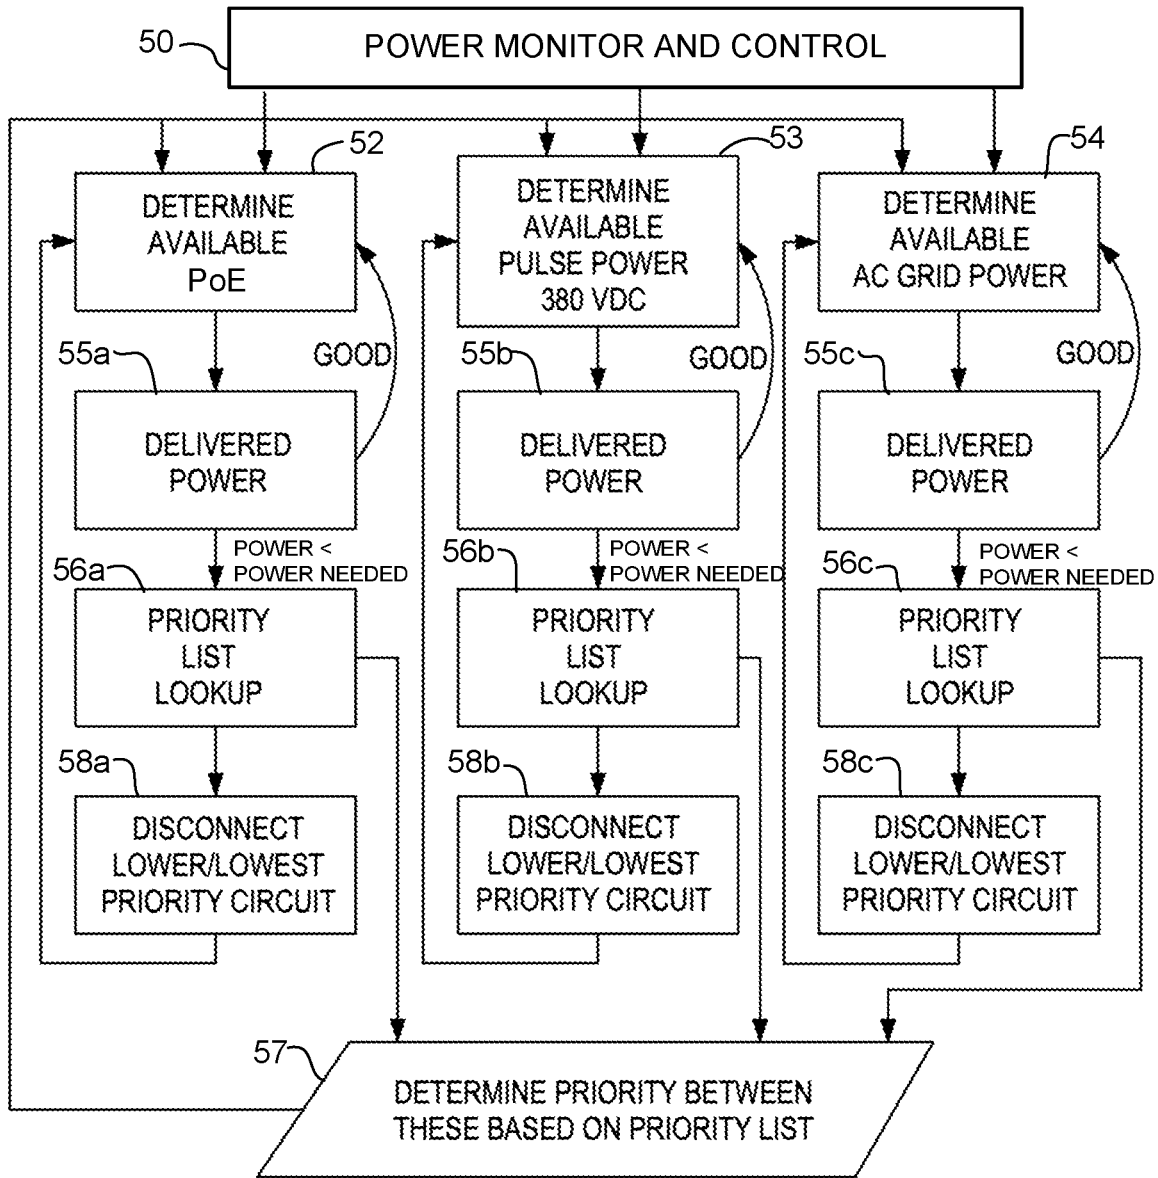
50
POWER MONITOR AND CONTROL

52
DETERMINE AVAILABLE PoE

53
DETERMINE AVAILABLE PULSE POWER 380 VDC

54
DETERMINE AVAILABLE AC GRID POWER

55a
DELIVERED POWER
GOOD

55b
DELIVERED POWER
GOOD

55c
DELIVERED POWER
GOOD

POWER < POWER NEEDED
56a
PRIORITY LIST LOOKUP

POWER < POWER NEEDED
56b
PRIORITY LIST LOOKUP

POWER < POWER NEEDED
56c
PRIORITY LIST LOOKUP

58a
DISCONNECT LOWER/LOWEST PRIORITY CIRCUIT

58b
DISCONNECT LOWER/LOWEST PRIORITY CIRCUIT

58c
DISCONNECT LOWER/LOWEST PRIORITY CIRCUIT

57
DETERMINE PRIORITY BETWEEN THESE BASED ON PRIORITY LIST